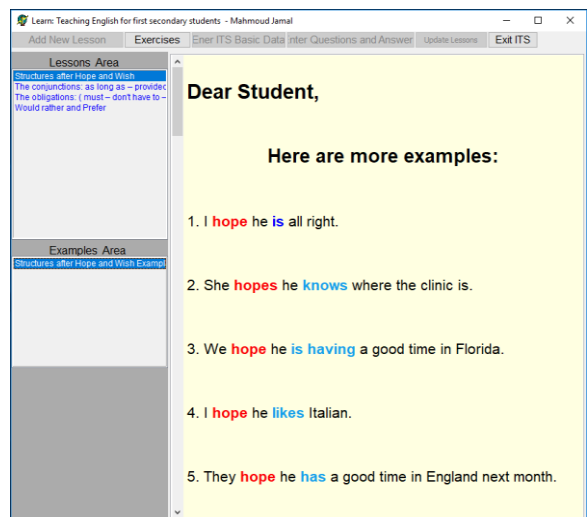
Learn: Teaching English for first secondary students - Mahmoud Jamal

Add New Lesson | Exercises | Ener ITS Basic Data | nter Questions and Answer | Update Lessons | Exit ITS

Lessons Area

Structures after Hope and Wish
The conjunctions: as long as – provided
The obligations: ( must – don't have to –
Would rather and Prefer

Examples Area

Structures after Hope and Wish Exampl

Dear Student,

Here are more examples:

1. I hope he is all right.

2. She hopes he knows where the clinic is.

3. We hope he is having a good time in Florida.

4. I hope he likes Italian.

5. They hope he has a good time in England next month.